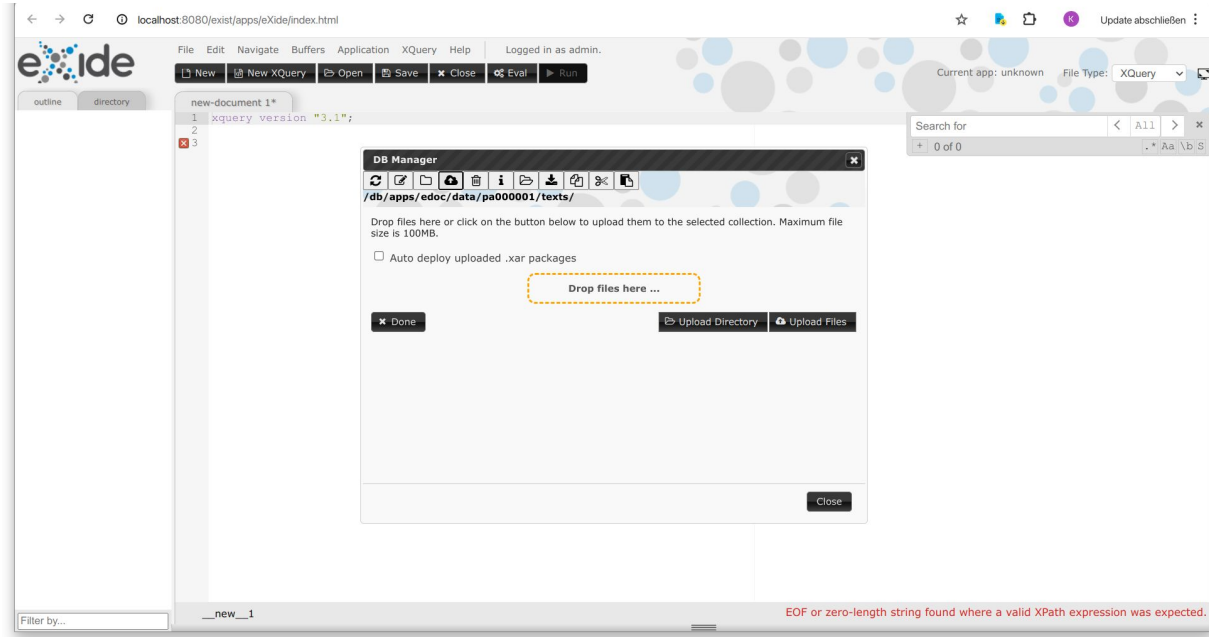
localhost:8080/exist/apps/eXide/index.html

K Update abschließen

eXide

File Edit Navigate Buffers Application XQuery Help Logged in as admin.

New New XQuery Open Save Close Eval Run

Current app: unknown File Type: XQuery

outline directory

new-document 1*

1 xquery version "3.1";
2
3

Search for

< All > ×

+ 0 of 0

.* Aa \b S

DB Manager

/db/apps/edoc/data/pa000001/texts/

Drop files here or click on the button below to upload them to the selected collection. Maximum file size is 100MB.

Auto deploy uploaded .xar packages

Drop files here ...

Done

Upload Directory Upload Files

Close

Filter by...

__new__1

EOF or zero-length string found where a valid XPath expression was expected.